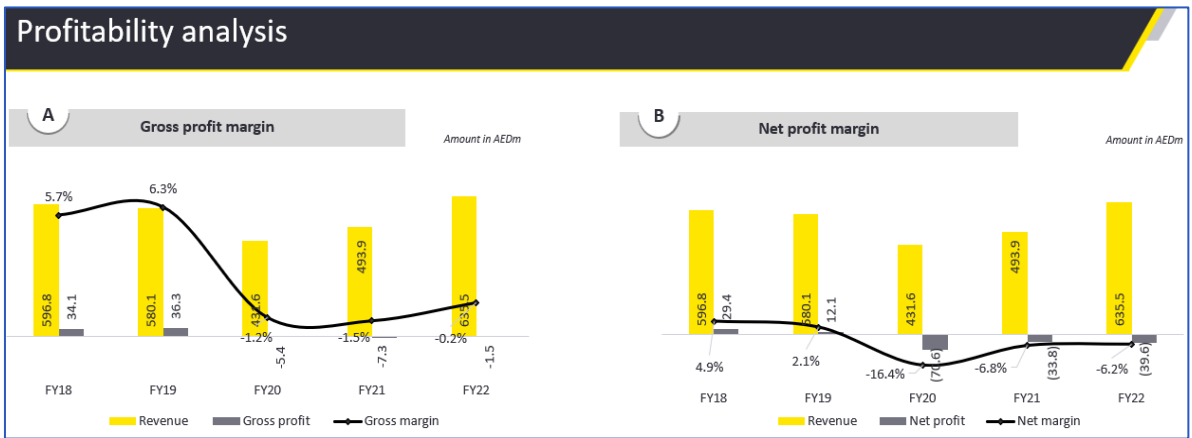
Profitability analysis

A

Gross profit margin

Amount in AEDm

5.7%
6.3%
596.8
34.1
580.1
36.3
431.6
-1.2%
-5.4
493.9
-1.5%
-7.3
635.5
-0.2%
-1.5
FY18
FY19
FY20
FY21
FY22

Revenue
Gross profit
Gross margin

B

Net profit margin

Amount in AEDm

596.8
29.4
4.9%
580.1
12.1
2.1%
431.6
-16.4%
(70.6)
493.9
-6.8%
(33.8)
635.5
-6.2%
(39.6)
FY18
FY19
FY20
FY21
FY22

Revenue
Net profit
Net margin